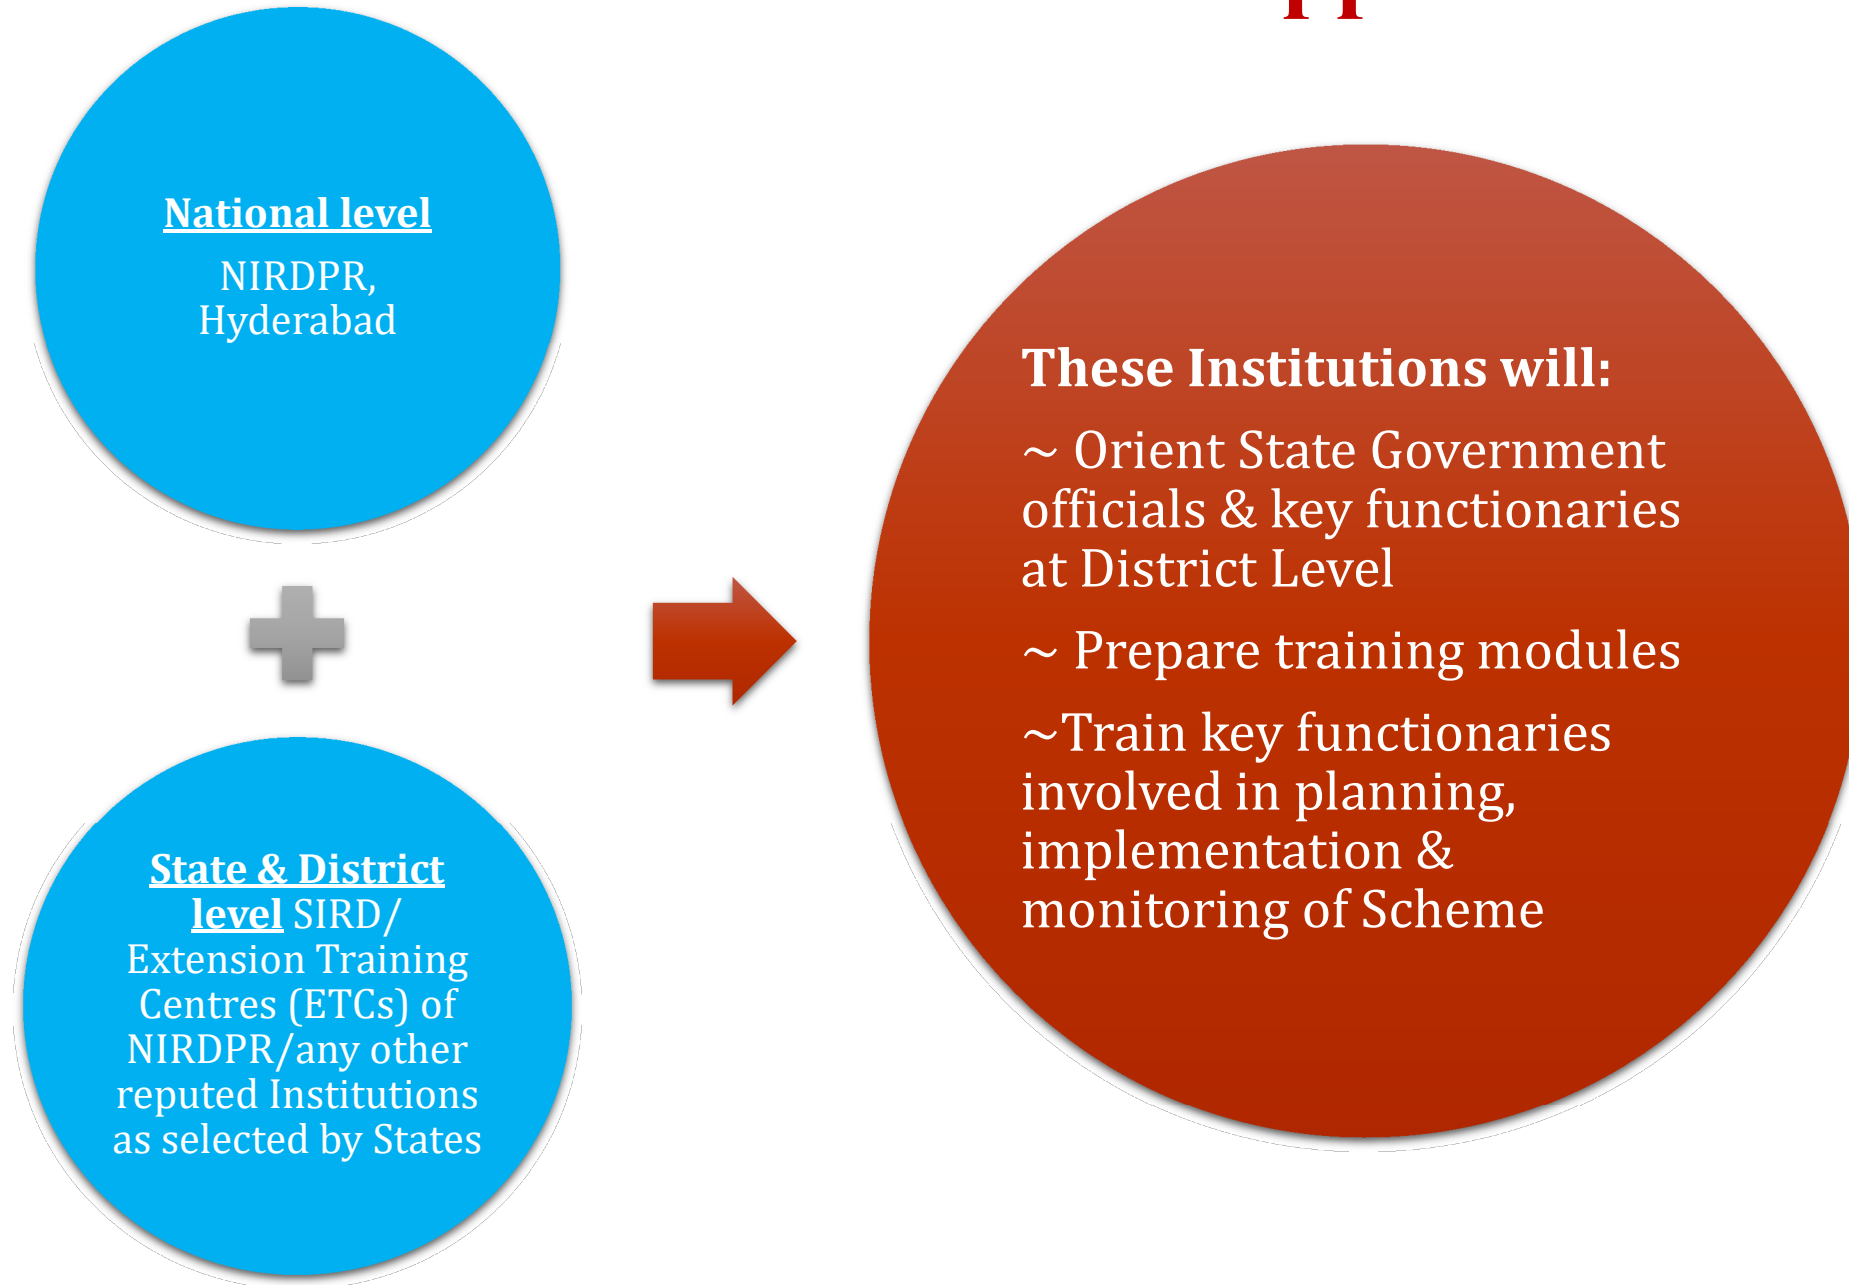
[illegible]

National level

NIRDPR, Hyderabad

State & District level SIRD/ Extension Training Centres (ETCs) of NIRDPR/any other reputed Institutions as selected by States

These Institutions will:

~ Orient State Government officials & key functionaries at District Level

~ Prepare training modules

~Train key functionaries involved in planning, implementation & monitoring of Scheme